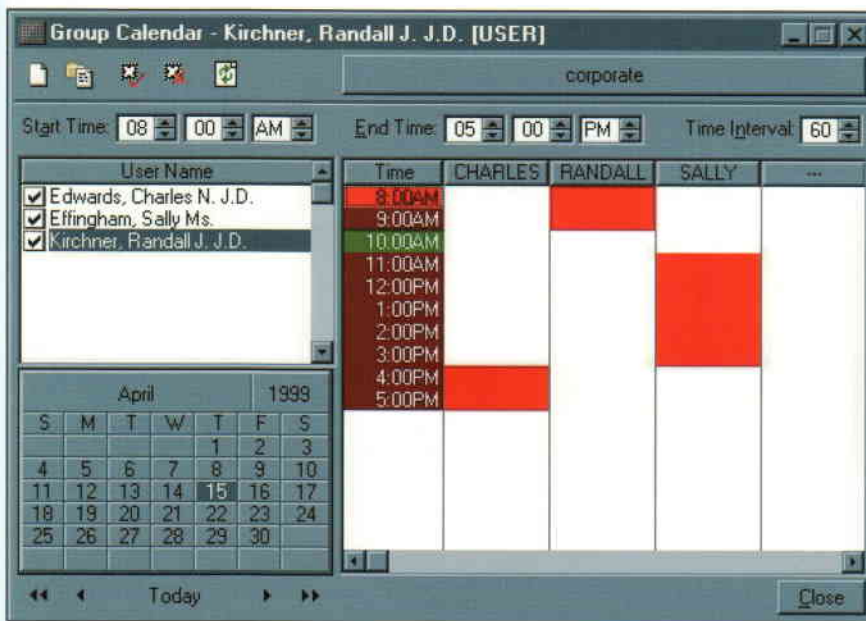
Group Calendar - Kirchner, Randall J. J.D. [USER]

corporate

Start Time: 08 00 AM

End Time: 05 00 PM

Time Interval: 60

User Name

☑ Edwards, Charles N. J.D.
☑ Effingham, Sally Ms.
☑ Kirchner, Randall J. J.D.

April 1999

| S | M | T | W | T | F | S |
|---|---|---|---|---|---|---|
| | | | | 1 | 2 | 3 |
| 4 | 5 | 6 | 7 | 8 | 9 | 10 |
| 11 | 12 | 13 | 14 | 15 | 16 | 17 |
| 18 | 19 | 20 | 21 | 22 | 23 | 24 |
| 25 | 26 | 27 | 28 | 29 | 30 | |

| Time | CHARLES | RANDALL | SALLY | ... |
|---|---|---|---|---|
| 8:00AM | | | | |
| 9:00AM | | | | |
| 10:00AM | | | | |
| 11:00AM | | | | |
| 12:00PM | | | | |
| 1:00PM | | | | |
| 2:00PM | | | | |
| 3:00PM | | | | |
| 4:00PM | | | | |
| 5:00PM | | | | |

Today

Close